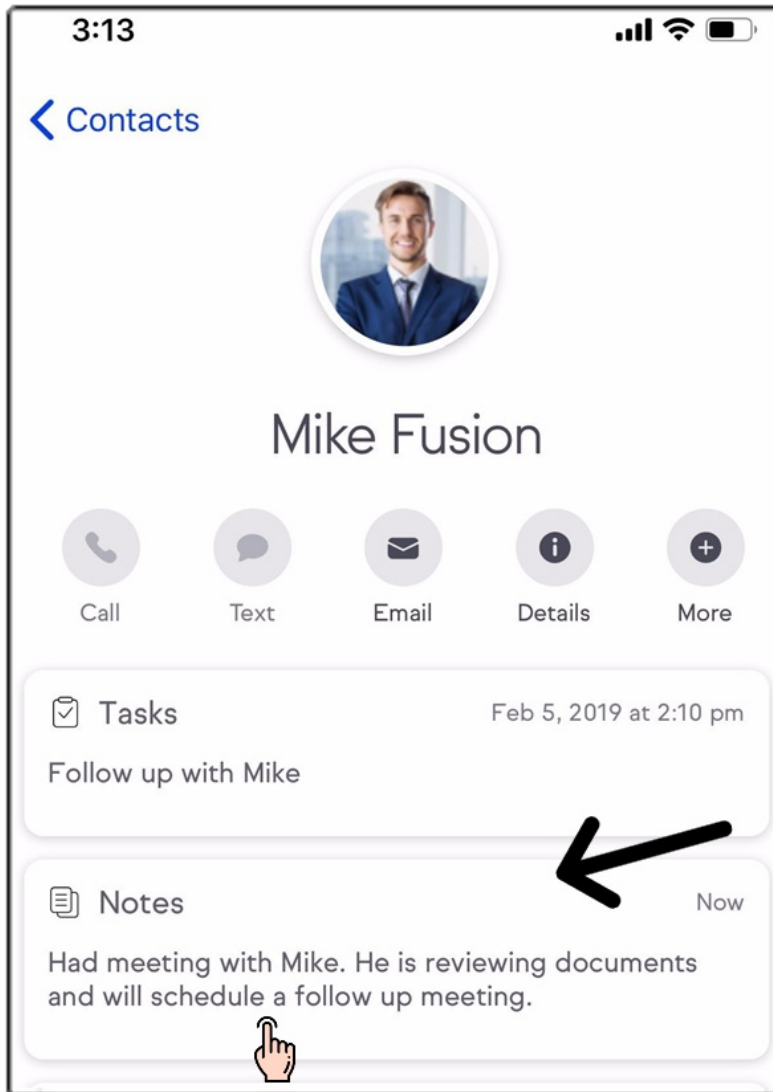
3:13

Contacts

Mike Fusion

Call
Text
Email
Details
More

Tasks
Feb 5, 2019 at 2:10 pm
Follow up with Mike

Notes
Now
Had meeting with Mike. He is reviewing documents and will schedule a follow up meeting.